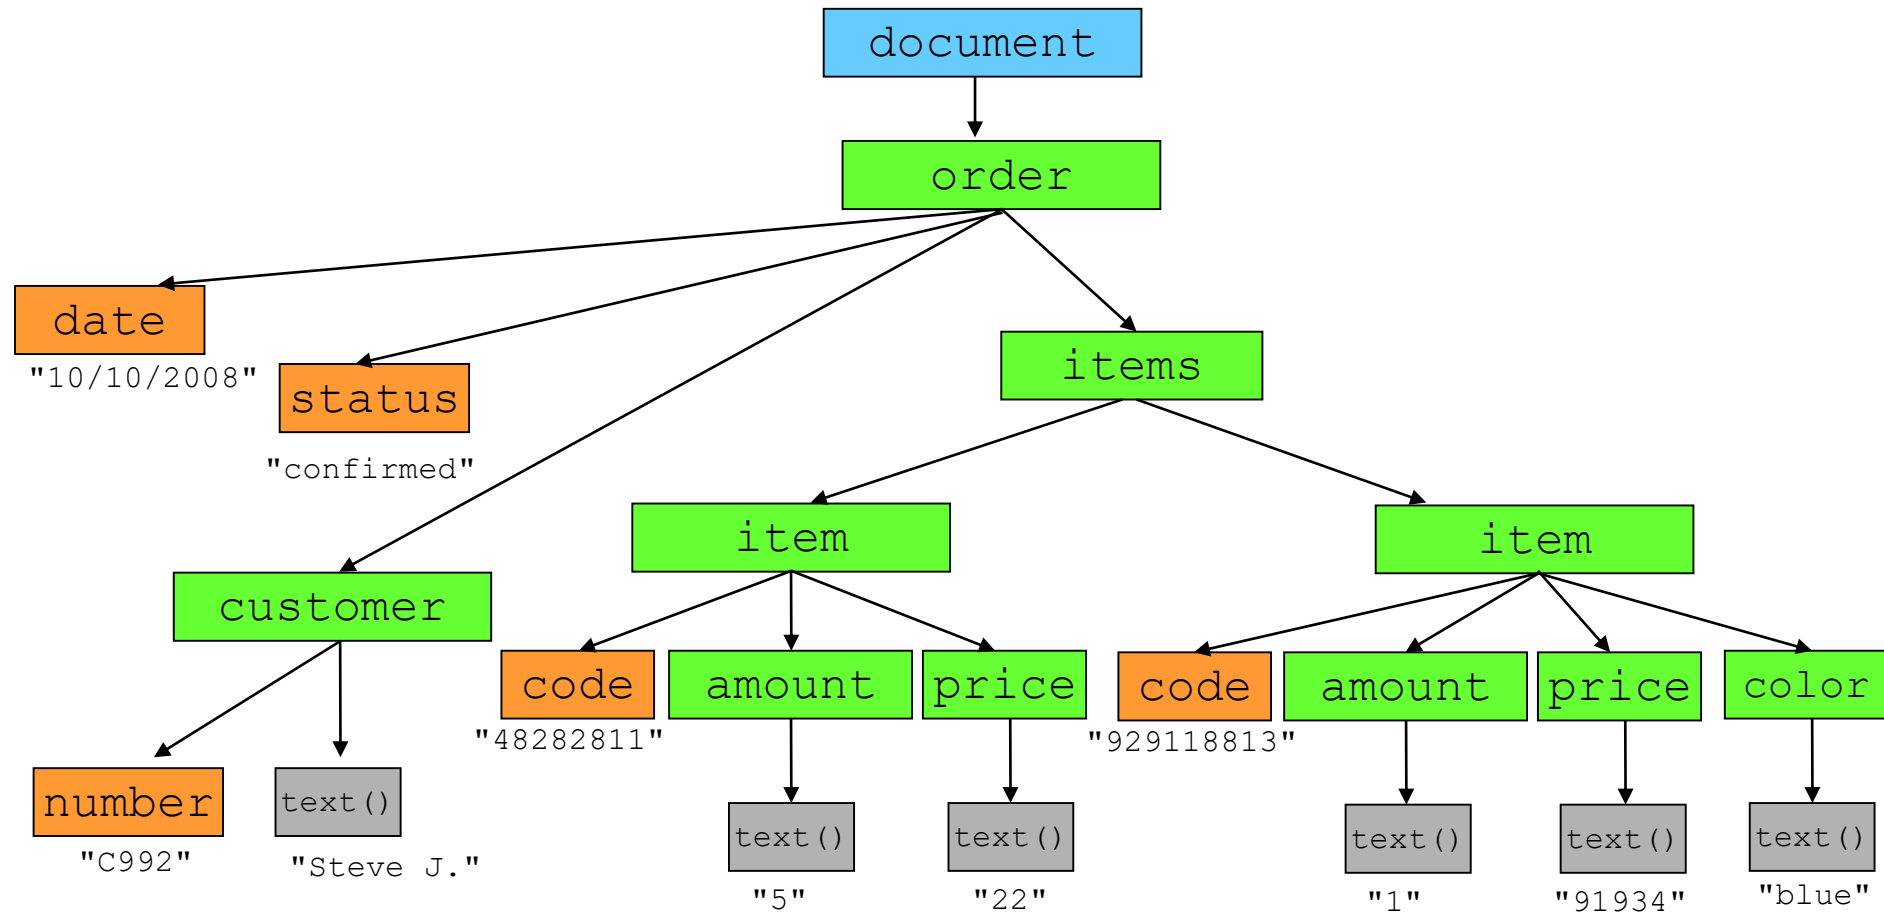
document

order

date
"10/10/2008"

status
"confirmed"

items

item

item

customer

code
"48282811"

amount

price

code
"929118813"

amount

price

color

number
"C992"

text()
"Steve J."

text()
"5"

text()
"22"

text()
"1"

text()
"91934"

text()
"blue"